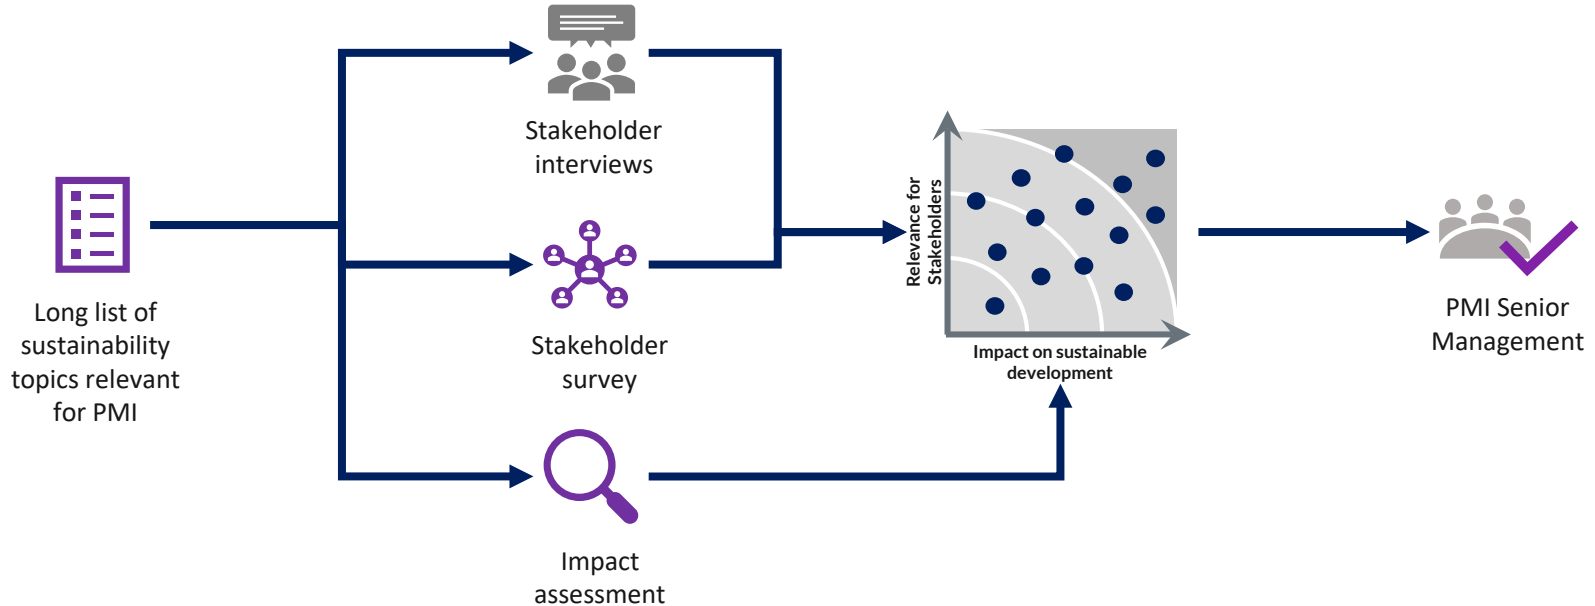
Long list of sustainability topics relevant for PMI

Stakeholder interviews

Stakeholder survey

Impact assessment

Relevance for Stakeholders

Impact on sustainable development

PMI Senior Management